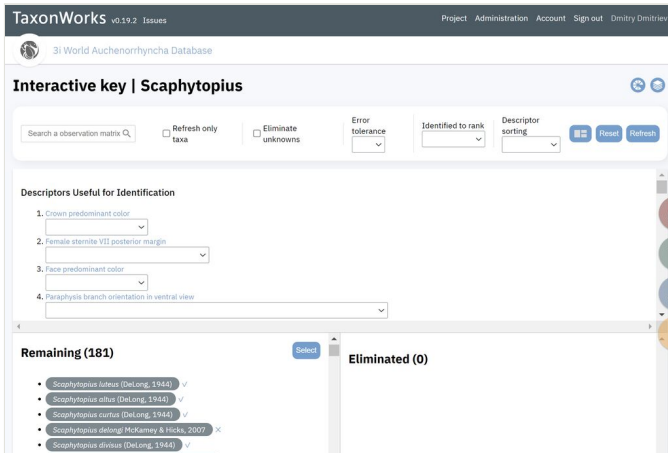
TaxonWorks v0.19.2 Issues

Project Administration Account Sign out Dmitry Dmitriev

3i World Auchenorrhyncha Database

Interactive key | Scaphytopius

Search a observation matrix

Refresh only taxa

Eliminate unknowns

Error tolerance

Identified to rank

Descriptor sorting

Reset

Refresh

Descriptors Useful for Identification

1. Crown predominant color

2. Female sternite VII posterior margin

3. Face predominant color

4. Paraphysis branch orientation in ventral view

Remaining (181)

Select

Eliminated (0)

Scaphytopius luteus (DeLong, 1944)

Scaphytopius altus (DeLong, 1944)

Scaphytopius curtus (DeLong, 1944)

Scaphytopius delongi McKamey & Hicks, 2007

Scaphytopius divisus (DeLong, 1944)